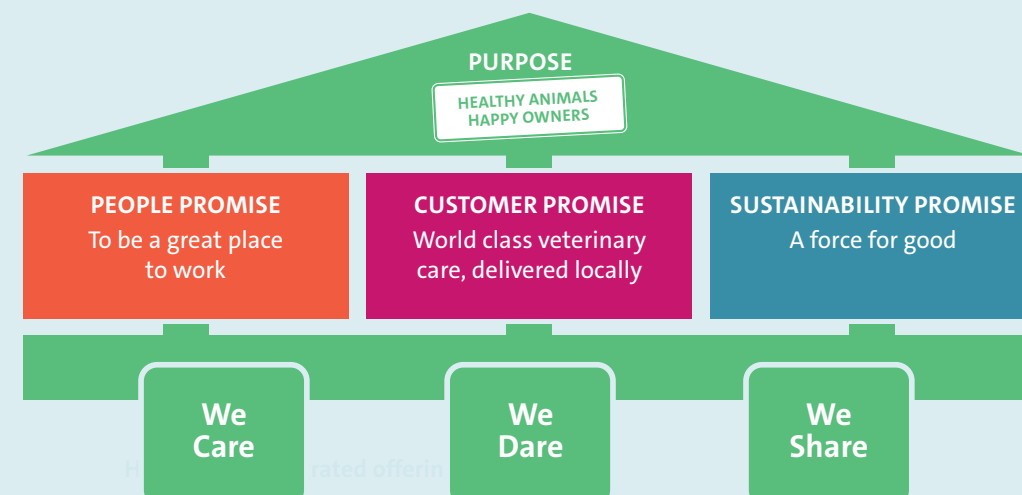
PURPOSE

HEALTHY ANIMALS
HAPPY OWNERS

PEOPLE PROMISE
To be a great place to work

CUSTOMER PROMISE
World class veterinary care, delivered locally

SUSTAINABILITY PROMISE
A force for good

We Care

We Dare

We Share

H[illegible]rated offerin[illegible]